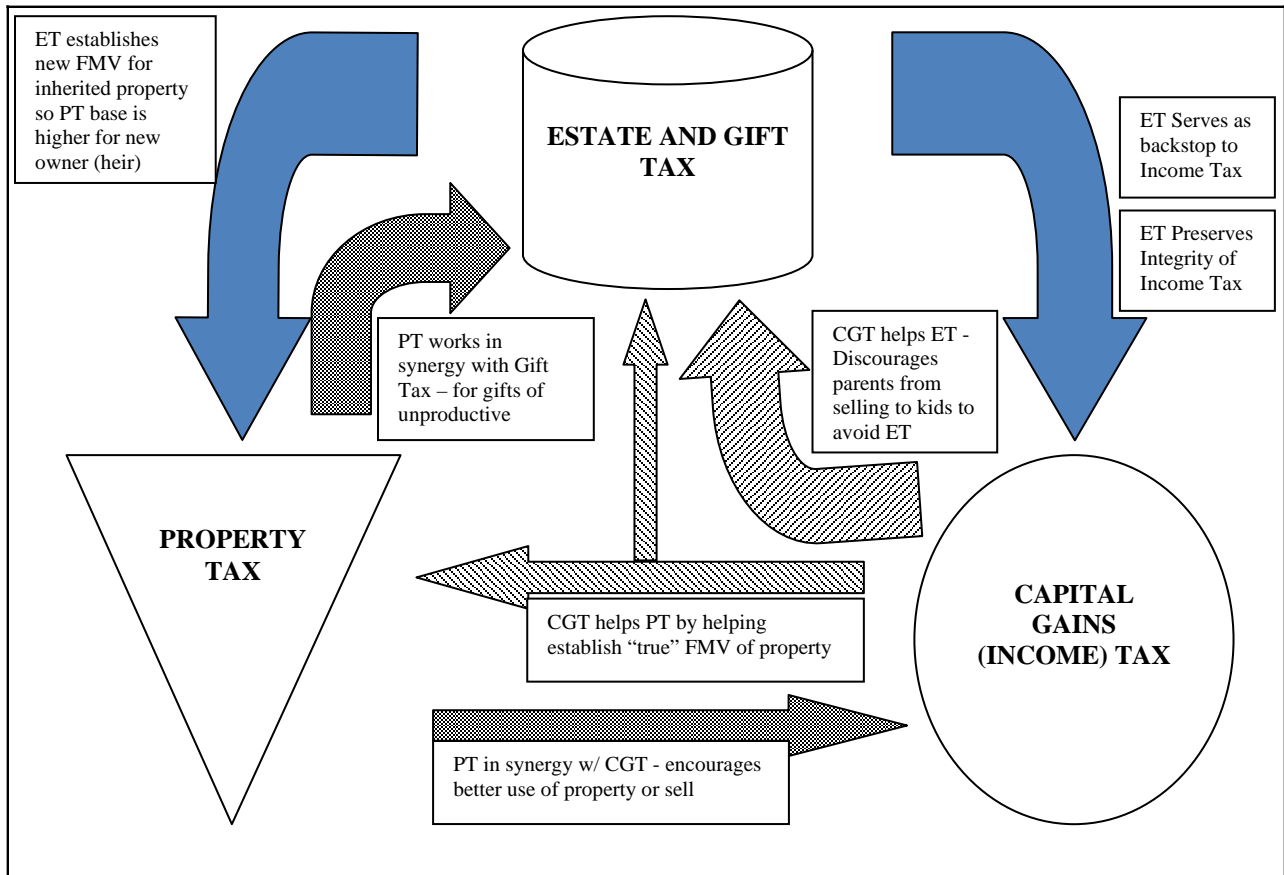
ET establishes new FMV for inherited property so PT base is higher for new owner (heir)

ESTATE AND GIFT TAX

ET Serves as backstop to Income Tax

ET Preserves Integrity of Income Tax

PT works in synergy with Gift Tax – for gifts of unproductive

CGT helps ET - Discourages parents from selling to kids to avoid ET

PROPERTY TAX

CGT helps PT by helping establish "true" FMV of property

CAPITAL GAINS (INCOME) TAX

PT in synergy w/ CGT - encourages better use of property or sell